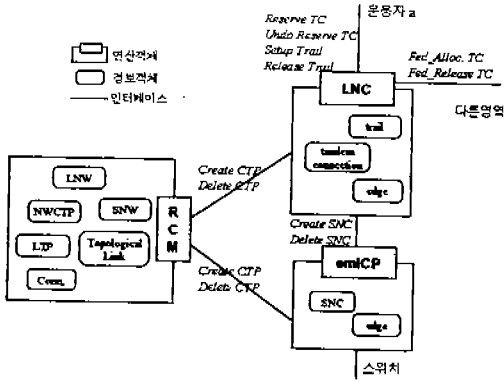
연산객체
정보객체
인터페이스

Reserve TC
Undo Reserve TC
Setup Trail
Release Trail
운용자 a

Fed_Alloc. TC
Fed_Release TC
다른영역

LNC
trail
tandem connection
edge

LNW
NWCTP
SNW
LTP
Topological Link
Conn.

R C M

Create CTP
Delete CTP

Create SNC
Delete SNC

Create CTP
Delete CTP

emlCP
SNC
edge

스위치